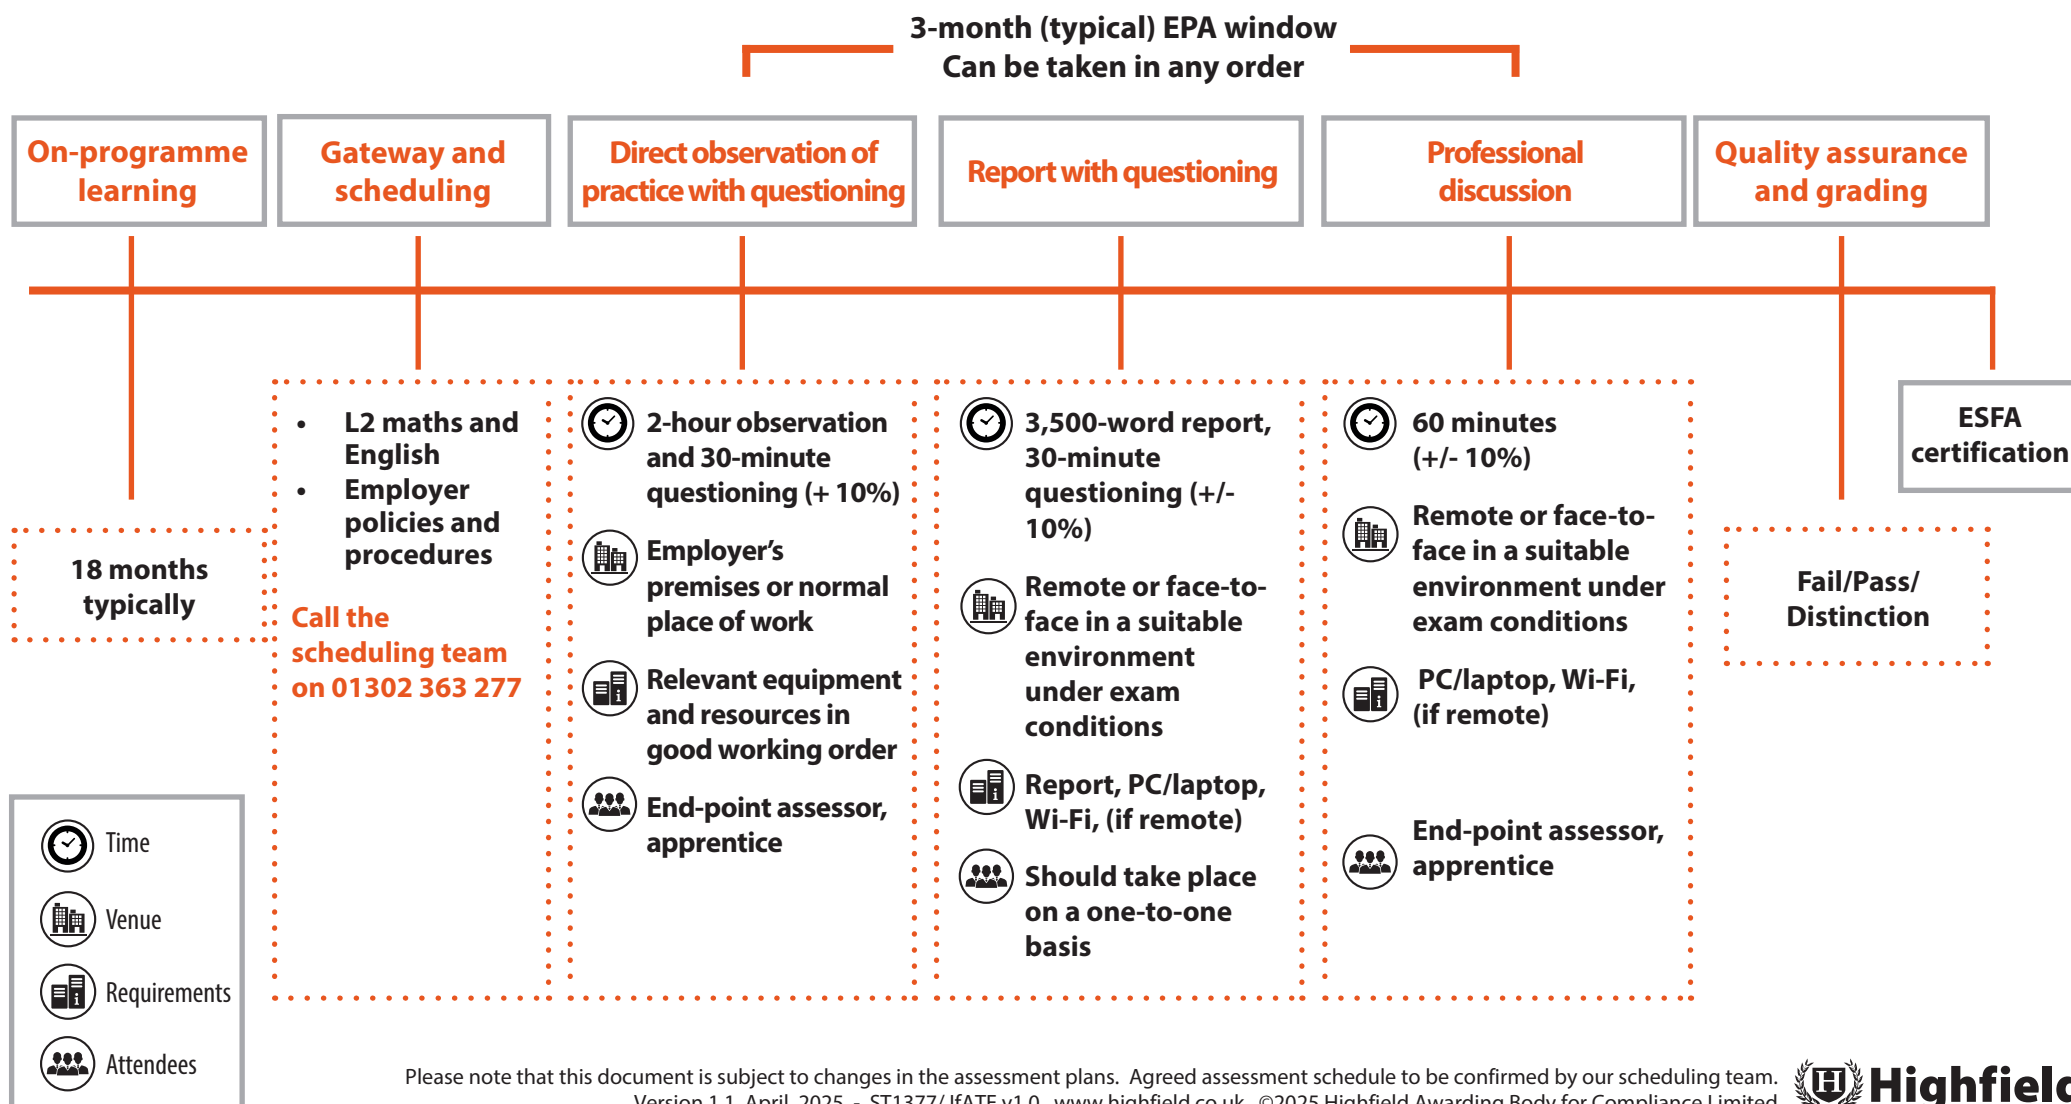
3-month (typical) EPA window
Can be taken in any order

On-programme learning

Gateway and scheduling

Direct observation of practice with questioning

Report with questioning

Professional discussion

Quality assurance and grading

18 months typically

- L2 maths and English
- Employer policies and procedures

Call the scheduling team on 01302 363 277

2-hour observation and 30-minute questioning (+ 10%)

Employer's premises or normal place of work

Relevant equipment and resources in good working order

End-point assessor, apprentice

3,500-word report, 30-minute questioning (+/- 10%)

Remote or face-to-face in a suitable environment under exam conditions

Report, PC/laptop, Wi-Fi, (if remote)

Should take place on a one-to-one basis

60 minutes (+/- 10%)

Remote or face-to-face in a suitable environment under exam conditions

PC/laptop, Wi-Fi, (if remote)

End-point assessor, apprentice

ESFA certification

Fail/Pass/ Distinction

Time
Venue
Requirements
Attendees

Please note that this document is subject to changes in the assessment plans. Agreed assessment schedule to be confirmed by our scheduling team.
Version 1.1 April 2025 - ST1377/ IfATE v1.0 www.highfield.co.uk ©2025 Highfield Awarding Body for Compliance Limited

Highfield